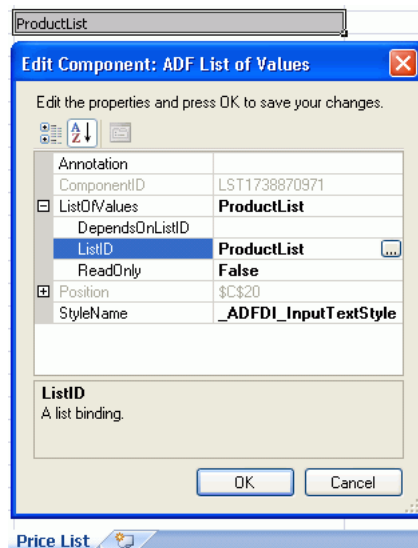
ProductList

Edit Component: ADF List of Values

Edit the properties and press OK to save your changes.

| | |
|---|---|
| Annotation | |
| ComponentID | LST1738870971 |
| ⊟ ListOfValues | ProductList |
| DependsOnListID | |
| ListID | ProductList ... |
| ReadOnly | False |
| ⊞ Position | $C$20 |
| StyleName | _ADFDI_InputTextStyle |

ListID
A list binding.

OK Cancel

Price List